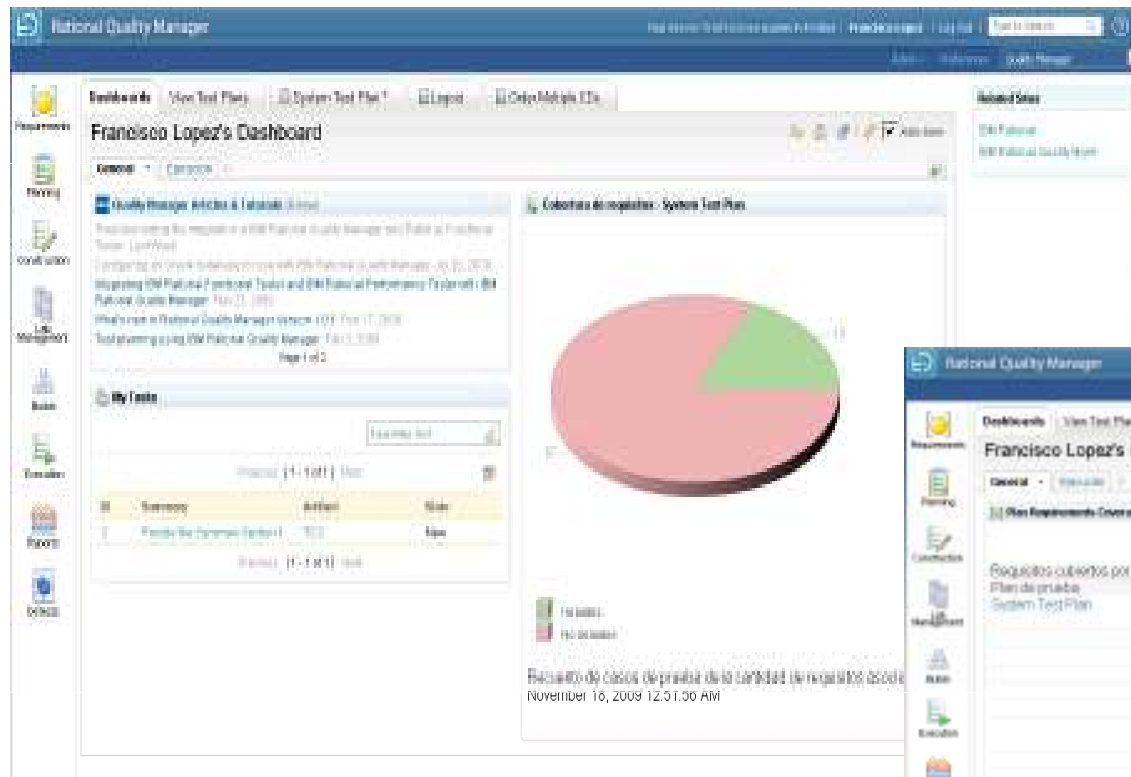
National Quality Manager

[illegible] | Francisco Lopez | Log Out | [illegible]

Admin · Preferences · Quality Manager

Requirements
Planning
Construction
Lab Management
Builds
Execution
Reports
Defects

Dashboards | View Test Plans | System Test Plan * | Lopez | Only Multiple IDs

Francisco Lopez's Dashboard

General | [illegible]

Quality Manager Articles & Tutorials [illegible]

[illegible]

Configuring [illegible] IBM Rational Quality Manager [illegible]

Integrating IBM Rational Functional Tester and IBM Rational Performance Tester with IBM Rational Quality Manager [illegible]

What's new in Rational Quality Manager Version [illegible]

Test planning using IBM Rational Quality Manager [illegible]

Page 1 of 2

My Tasks

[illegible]

Previous [1 - 1 of 1] Next

| ID | Summary | Artifact | State |
|---|---|---|---|
| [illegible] | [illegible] | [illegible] | New |

Previous [1 - 1 of 1] Next

Cobertura de requisitos - System Test Plan

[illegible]

Probados
No probados

Recuento de casos de prueba dada cantidad de requisitos asocia
November 16, 2009 12:51:56 AM

Related Sites
IBM Rational
IBM Rational Quality Manager

National Quality Manager

Requirements
Planning
Construction
Lab Management
Builds
Execution

Dashboards | View Test Pla

Francisco Lopez's

General | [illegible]

Plan Requirements Covera

Requisitos cubiertos por
Plan de prueba:
System Test Plan